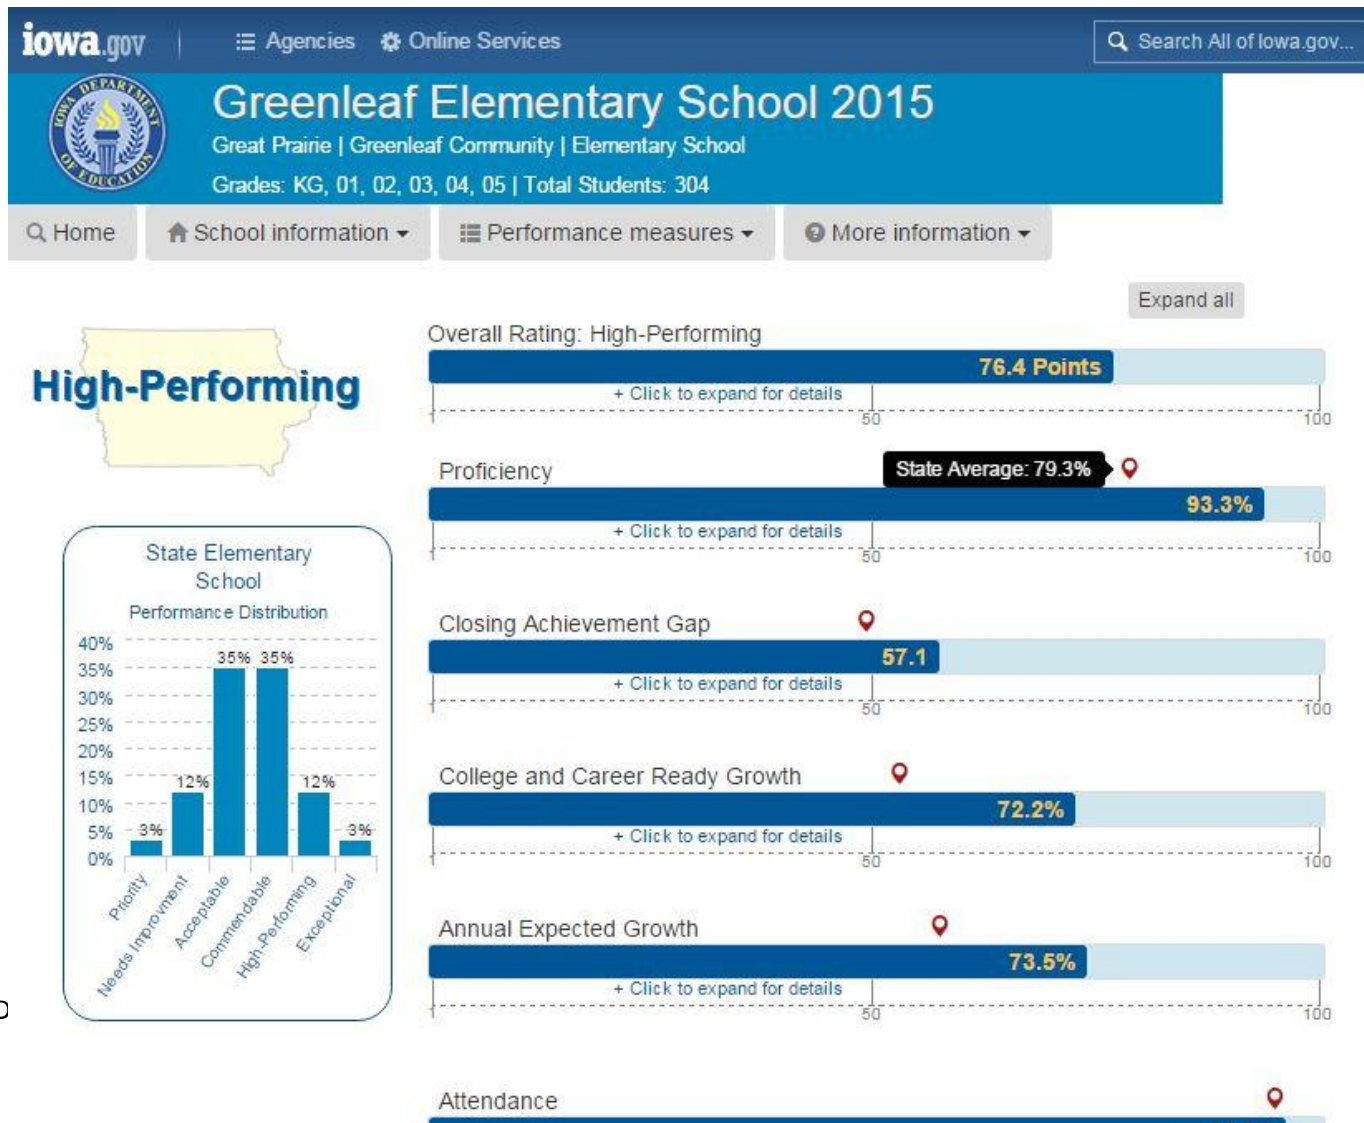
iowa.gov | Agencies | Online Services | Search All of Iowa.gov...

IOWA DEPARTMENT OF EDUCATION

Greenleaf Elementary School 2015

Great Prairie | Greenleaf Community | Elementary School

Grades: KG, 01, 02, 03, 04, 05 | Total Students: 304

Home | School information | Performance measures | More information

Expand all

High-Performing

State Elementary School

Performance Distribution

| Priority | Needs Improvement | Acceptable | Commendable | High-Performing | Exceptional |
|---|---|---|---|---|---|
| 3% | 12% | 35% | 35% | 12% | 3% |

40%
35%
30%
25%
20%
15%
10%
5%
0%

Overall Rating: High-Performing

76.4 Points

+ Click to expand for details

1 50 100

Proficiency

State Average: 79.3%

93.3%

+ Click to expand for details

1 50 100

Closing Achievement Gap

57.1

+ Click to expand for details

1 50 100

College and Career Ready Growth

72.2%

+ Click to expand for details

1 50 100

Annual Expected Growth

73.5%

+ Click to expand for details

1 50 100

Attendance